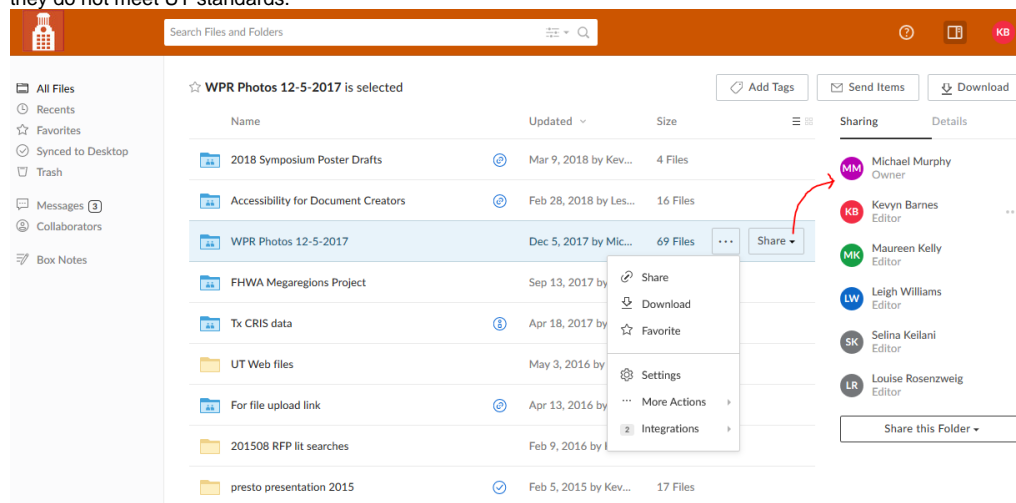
they do not meet UT standards.

Search Files and Folders

KB

All Files
Recents
Favorites
Synced to Desktop
Trash
Messages 3
Collaborators
Box Notes

WPR Photos 12-5-2017 is selected

Add Tags
Send Items
Download

| Name | Updated | Size |
|---|---|---|
| 2018 Symposium Poster Drafts | Mar 9, 2018 by Kev... | 4 Files |
| Accessibility for Document Creators | Feb 28, 2018 by Les... | 16 Files |
| WPR Photos 12-5-2017 | Dec 5, 2017 by Mic... | 69 Files |
| FHWA Megaregions Project | Sep 13, 2017 by |  |
| Tx CRIS data | Apr 18, 2017 by |  |
| UT Web files | May 3, 2016 by |  |
| For file upload link | Apr 13, 2016 by |  |
| 201508 RFP lit searches | Feb 9, 2016 by |  |
| presto presentation 2015 | Feb 5, 2015 by Kev... | 17 Files |

Share

Share
Download
Favorite
Settings
More Actions
2 Integrations

Sharing
Details

MM Michael Murphy
Owner
KB Kevyn Barnes
Editor
MK Maureen Kelly
Editor
LW Leigh Williams
Editor
SK Selina Keilani
Editor
LR Louise Rosenzweig
Editor

Share this Folder